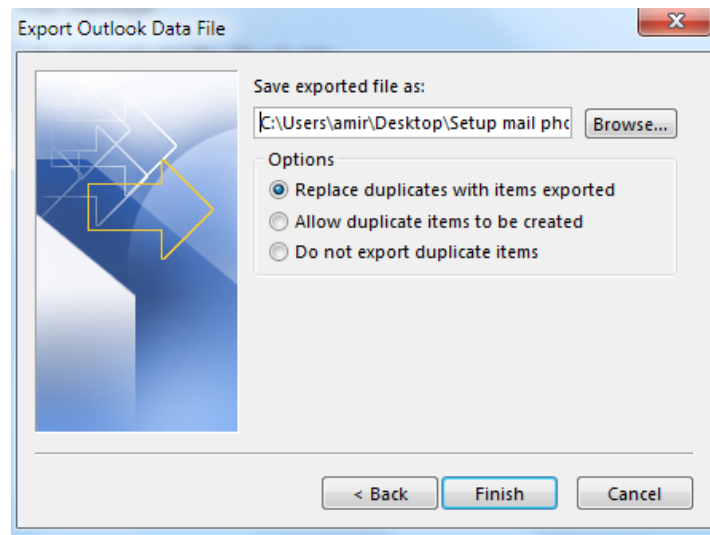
Export Outlook Data File

Save exported file as:

C:\Users\amir\Desktop\Setup mail phc

Browse...

Options

Replace duplicates with items exported

Allow duplicate items to be created

Do not export duplicate items

< Back

Finish

Cancel